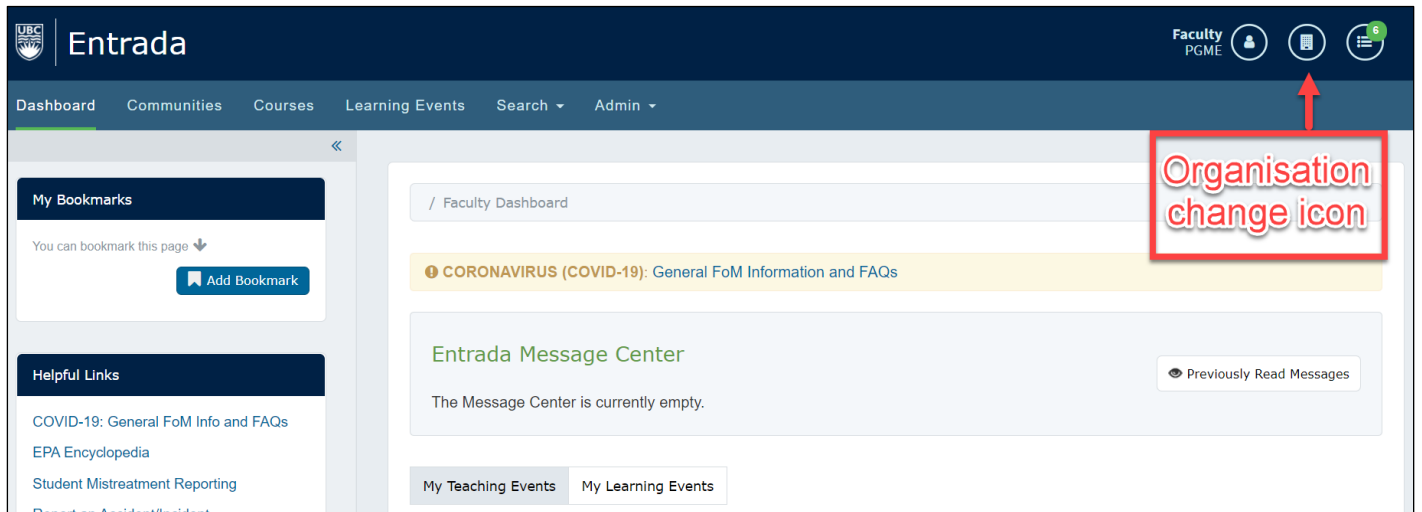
UBC Entrada

Faculty
PGME

6

Dashboard Communities Courses Learning Events Search Admin

«

My Bookmarks

You can bookmark this page

Add Bookmark

Helpful Links

COVID-19: General FoM Info and FAQs

EPA Encyclopedia

Student Mistreatment Reporting

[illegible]

/ Faculty Dashboard

Organisation change icon

CORONAVIRUS (COVID-19): General FoM Information and FAQs

Entrada Message Center

Previously Read Messages

The Message Center is currently empty.

My Teaching Events My Learning Events